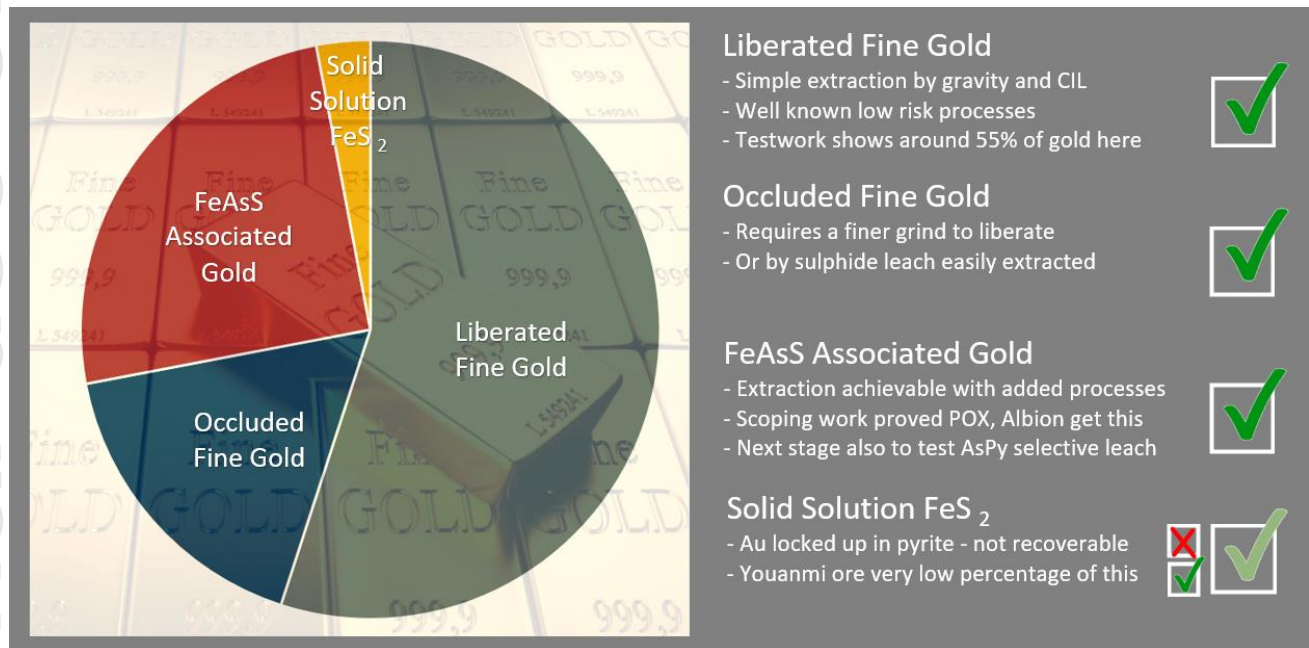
Solid Solution $FeS_2$

FeAsS Associated Gold

Liberated Fine Gold

Occluded Fine Gold

Liberated Fine Gold
- Simple extraction by gravity and CIL
- Well known low risk processes
- Testwork shows around 55% of gold here

Occluded Fine Gold
- Requires a finer grind to liberate
- Or by sulphide leach easily extracted

FeAsS Associated Gold
- Extraction achievable with added processes
- Scoping work proved POX, Albion get this
- Next stage also to test AsPy selective leach

Solid Solution $FeS_2$
- Au locked up in pyrite - not recoverable
- Youanmi ore very low percentage of this